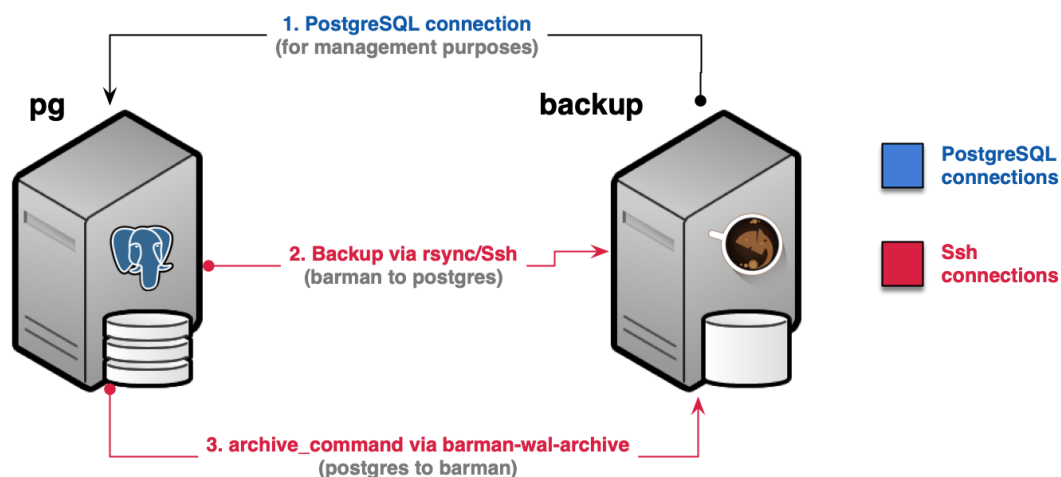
1. PostgreSQL connection
(for management purposes)

pg

backup

PostgreSQL connections

2. Backup via rsync/Ssh
(barman to postgres)

Ssh connections

3. archive_command via barman-wal-archive
(postgres to barman)